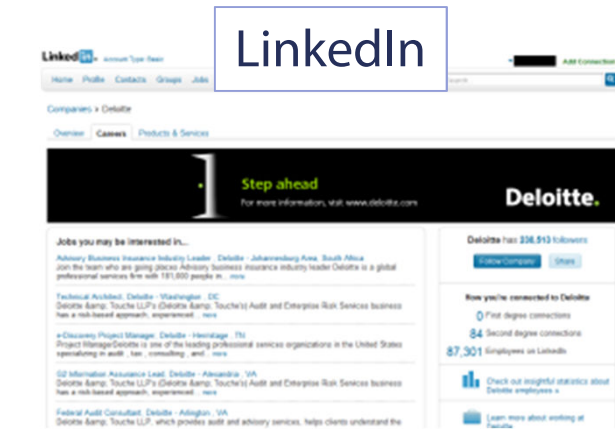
LinkedIn

Linked in Account Type: Basic

Add Connections

Home Profile Contacts Groups Jobs

Search

Companies » Deloitte

Overview Careers Products & Services

Step ahead

For more information, visit www.deloitte.com

Deloitte.

Jobs you may be interested in...

Advisory Business Insurance Industry Leader - Deloitte - Johannesburg Area, South Africa
Join the team who are going places Advisory business insurance industry leader Deloitte is a global professional services firm with 181,000 people in... more

Technical Architect - Deloitte - Washington, DC
Deloitte &amp; Touche LLP's (Deloitte &amp; Touche's) Audit and Enterprise Risk Services business has a risk-based approach, experienced... more

e-Discovery Project Manager - Deloitte - Hermitage, TN
Project Manager Deloitte is one of the leading professional services organizations in the United States specializing in audit, tax, consulting, and... more

G2 Information Assurance Lead - Deloitte - Alexandria, VA
Deloitte &amp; Touche LLP's (Deloitte &amp; Touche's) Audit and Enterprise Risk Services business has a risk-based approach, experienced... more

Federal Audit Consultant - Deloitte - Arlington, VA
Deloitte &amp; Touche LLP, which provides audit and advisory services, helps clients understand the

Deloitte has 338,513 followers

Follow Company Share

How you're connected to Deloitte

0 First degree connections

84 Second degree connections

87,301 Employees on LinkedIn

Check out insightful statistics about Deloitte employees »

Learn more about working at Deloitte